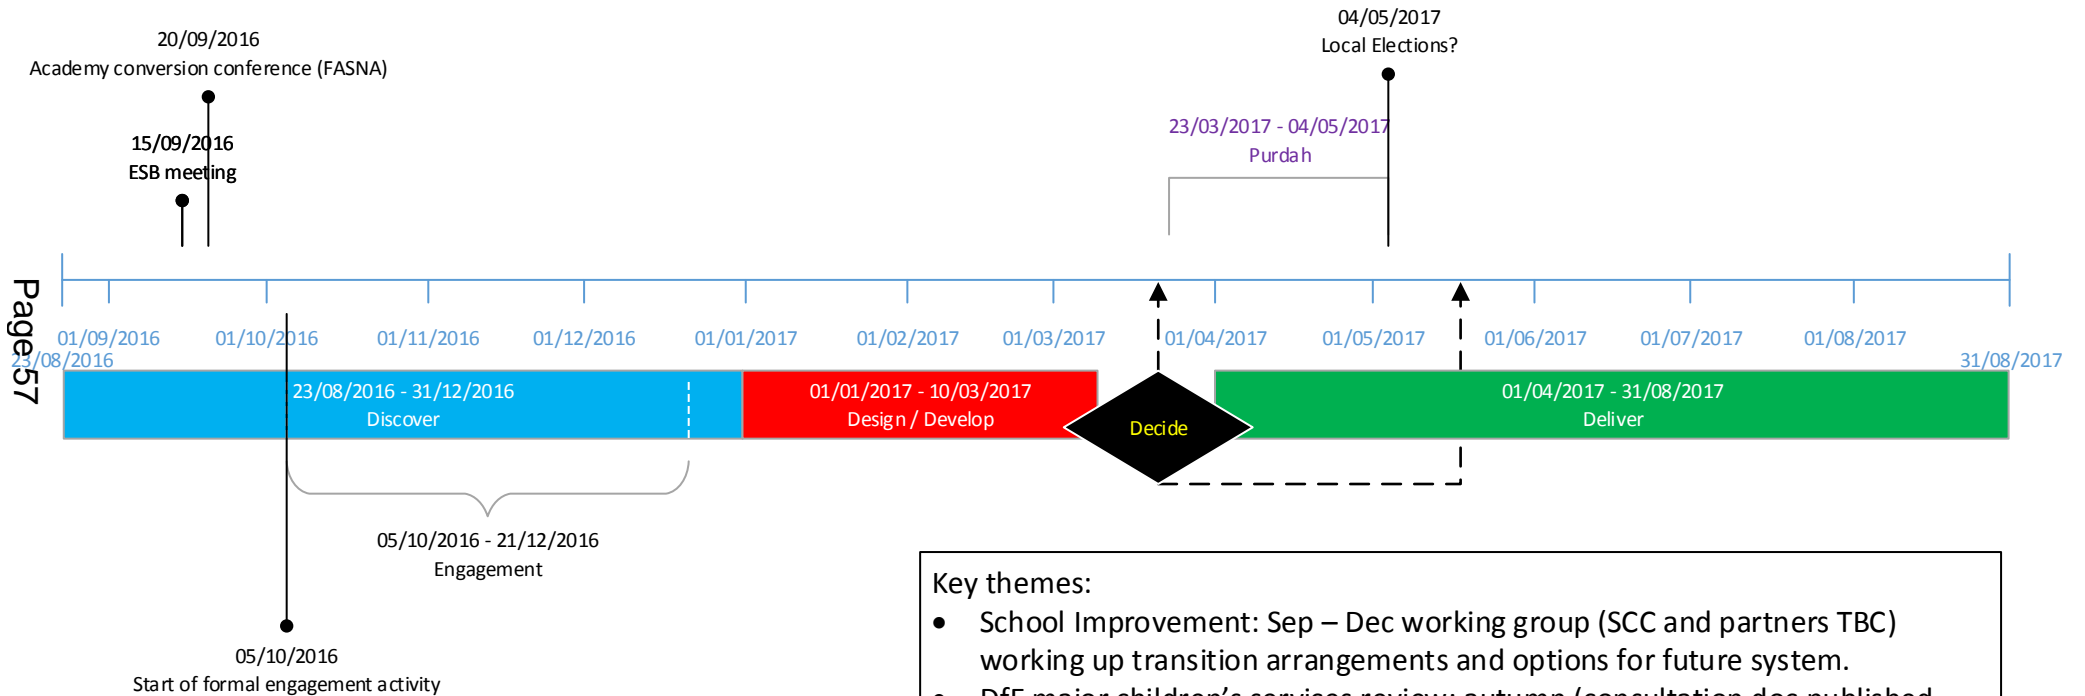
20/09/2016
Academy conversion conference (FASNA)

15/09/2016
ESB meeting

04/05/2017
Local Elections?

23/03/2017 - 04/05/2017
Purdah

Page 57

23/08/2016

01/09/2016

01/10/2016

01/11/2016

01/12/2016

01/01/2017

01/02/2017

01/03/2017

01/04/2017

01/05/2017

01/06/2017

01/07/2017

01/08/2017

31/08/2017

23/08/2016 - 31/12/2016
Discover

01/01/2017 - 10/03/2017
Design / Develop

Decide

01/04/2017 - 31/08/2017
Deliver

05/10/2016 - 21/12/2016
Engagement

05/10/2016
Start of formal engagement activity

Key themes:
• School Improvement: Sep – Dec working group (SCC and partners TBC) working up transition arrangements and options for future system.
• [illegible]